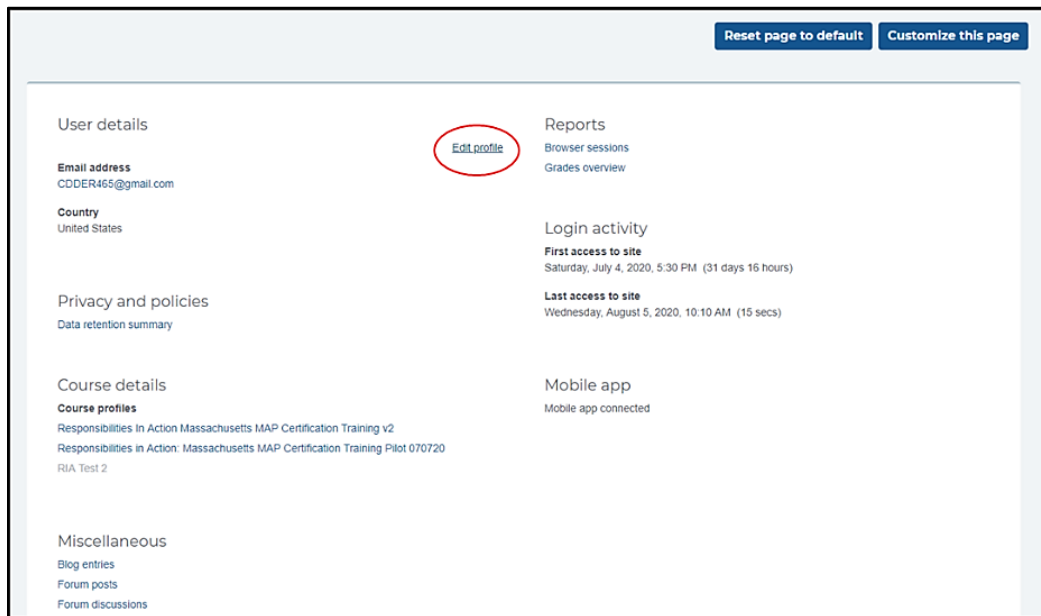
Reset page to default
Customize this page

User details
Edit profile
Email address
CDDER465@gmail.com
Country
United States

Privacy and policies
Data retention summary

Course details
Course profiles
Responsibilities In Action Massachusetts MAP Certification Training v2
Responsibilities in Action: Massachusetts MAP Certification Training Pilot 070720
RIA Test 2

Miscellaneous
Blog entries
Forum posts
Forum discussions

Reports
Browser sessions
Grades overview

Login activity
First access to site
Saturday, July 4, 2020, 5:30 PM (31 days 16 hours)
Last access to site
Wednesday, August 5, 2020, 10:10 AM (15 secs)

Mobile app
Mobile app connected